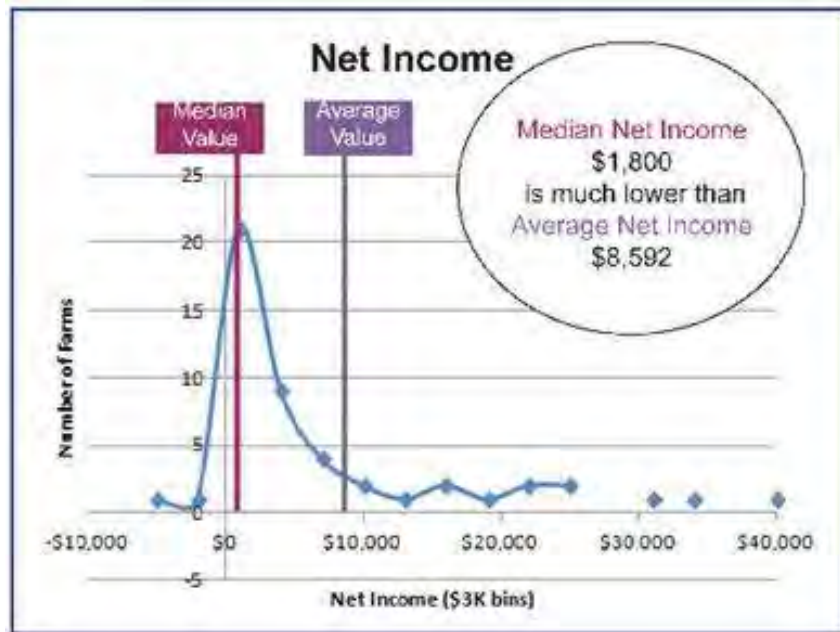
Net Income

Median Value

Average Value

Median Net Income
$1,800
is much lower than
Average Net Income
$8,592

25
20
15
10
5
0
-5

Number of Farms

-$10,000
$0
$10,000
$20,000
$30,000
$40,000

Net Income ($3K bins)